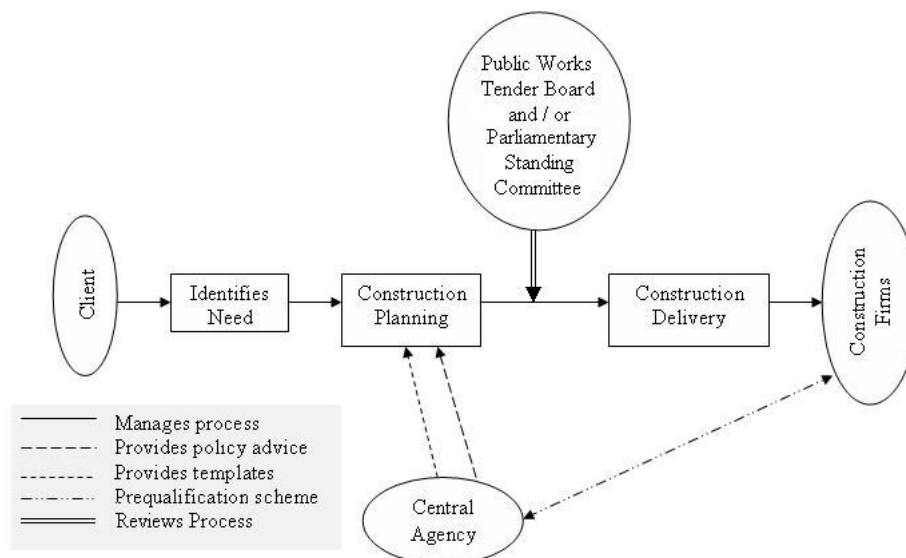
Public Works Tender Board and / or Parliamentary Standing Committee

Client

Identifies Need

Construction Planning

Construction Delivery

Construction Firms

Central Agency

Manages process
Provides policy advice
Provides templates
Prequalification scheme
Reviews Process